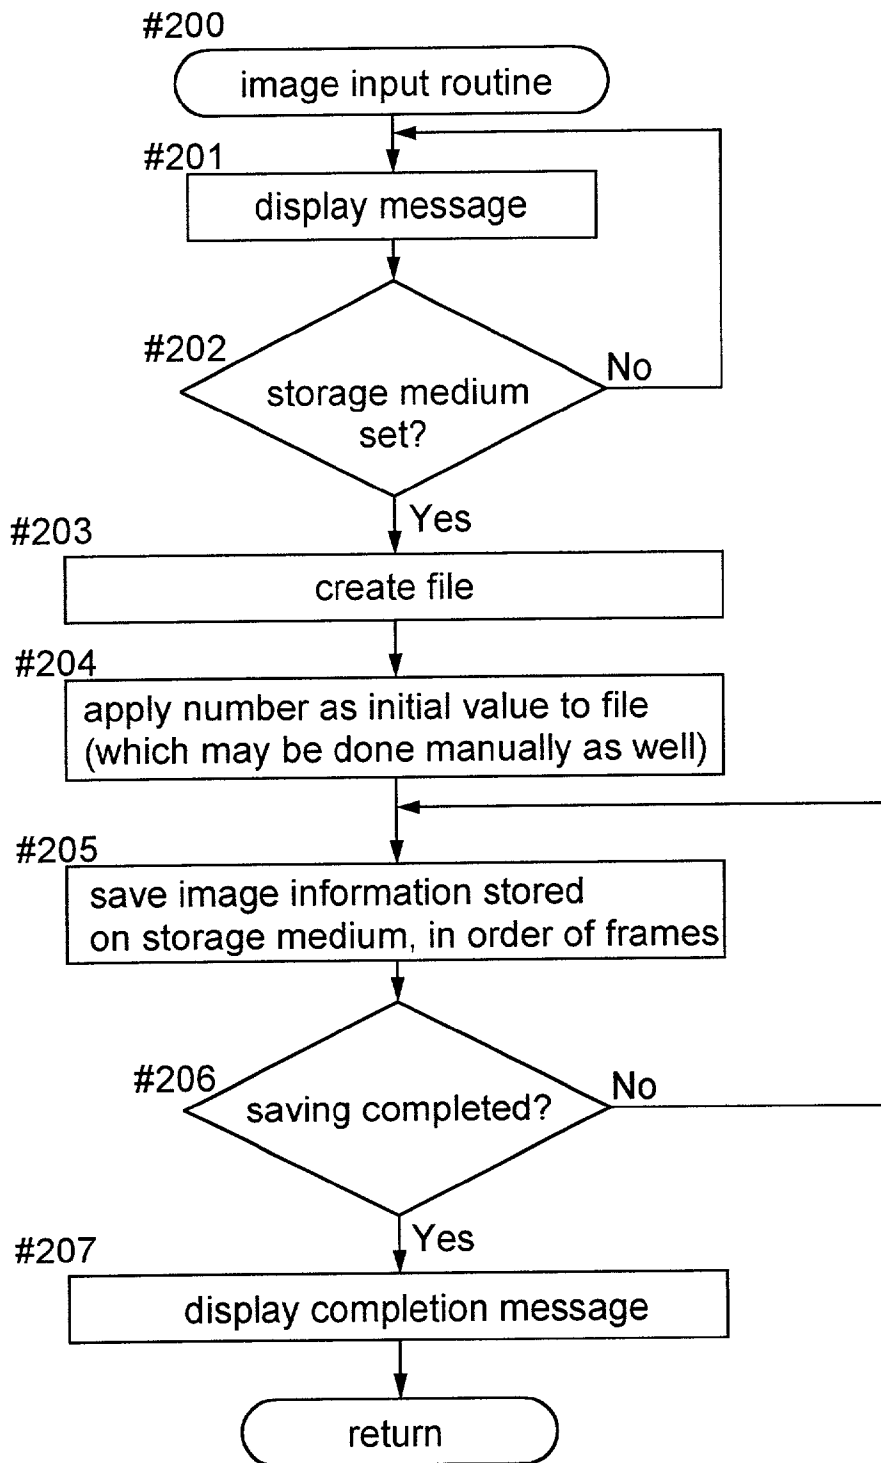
#200
image input routine

#201
display message

#202
storage medium set?

No

Yes

#203
create file

#204
apply number as initial value to file (which may be done manually as well)

#205
save image information stored on storage medium, in order of frames

#206
saving completed?

No

Yes

#207
display completion message

return